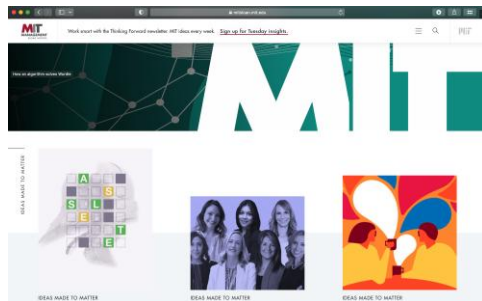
mitsloan.mit.edu

MIT MANAGEMENT SLOAN SCHOOL

Work smart with the Thinking Forward newsletter: MIT ideas every week. Sign up for Tuesday Insights.

MIT

How an algorithm solves Wordle

IDEAS MADE TO MATTER

A S
S L
E T
E

IDEAS MADE TO MATTER

IDEAS MADE TO MATTER

IDEAS MADE TO MATTER